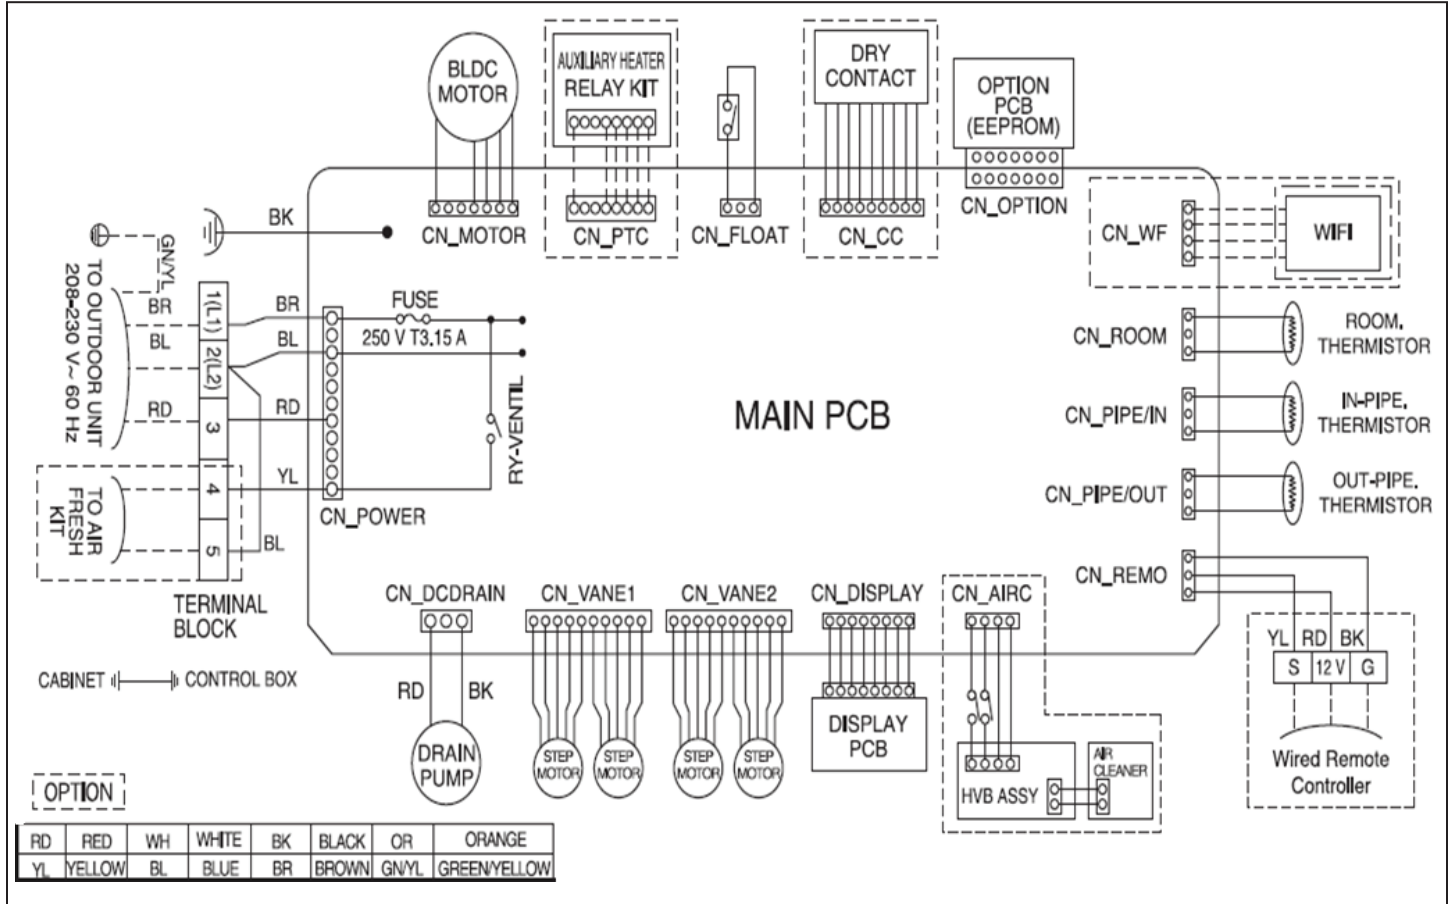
BLDC MOTOR

AUXILIARY HEATER RELAY KIT

DRY CONTACT

OPTION PCB (EEPROM)

CN_OPTION

BK

CN_MOTOR

CN_PTC

CN_FLOAT

CN_CC

CN_WF

WIFI

GN/YL

TO OUTDOOR UNIT 208-230 V~ 60 Hz

BR

BL

RD

1(L1)

2(L2)

3

4

5

BR

BL

RD

YL

BL

FUSE

250 V T3.15 A

RY-VENTIL

CN_POWER

TO AIR FRESH KIT

TERMINAL BLOCK

MAIN PCB

CN_ROOM

ROOM. THERMISTOR

CN_PIPE/IN

IN-PIPE. THERMISTOR

CN_PIPE/OUT

OUT-PIPE. THERMISTOR

CN_REMO

CN_DCDRAIN

CN_VANE1

CN_VANE2

CN_DISPLAY

CN_AIRC

RD

BK

DRAIN PUMP

STEP MOTOR

STEP MOTOR

STEP MOTOR

STEP MOTOR

DISPLAY PCB

HVB ASSY

AIR CLEANER

YL RD BK

S 12 V G

Wired Remote Controller

CABINET CONTROL BOX

OPTION

| RD | RED | WH | WHITE | BK | BLACK | OR | ORANGE |
|---|---|---|---|---|---|---|---|
| YL | YELLOW | BL | BLUE | BR | BROWN | GN/YL | GREEN/YELLOW |